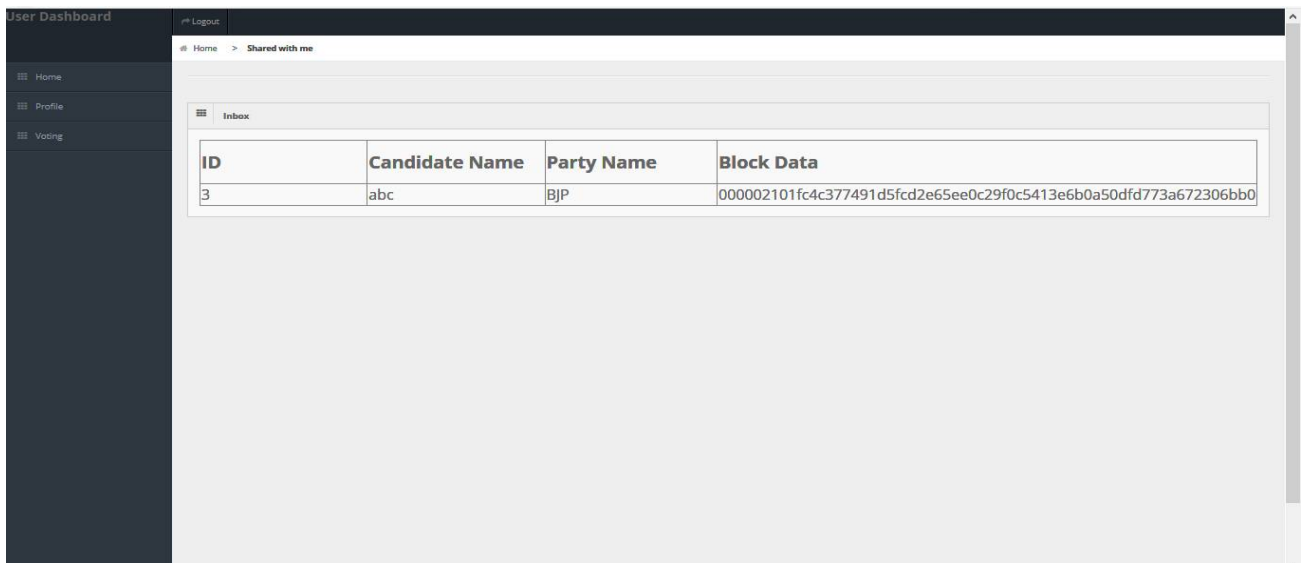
User Dashboard

Logout

Home > Shared with me

Home

Profile

Voting

Inbox

| ID | Candidate Name | Party Name | Block Data |
|---|---|---|---|
| 3 | abc | BJP | 000002101fc4c377491d5fcd2e65ee0c29f0c5413e6b0a50dfd773a672306bb0 |